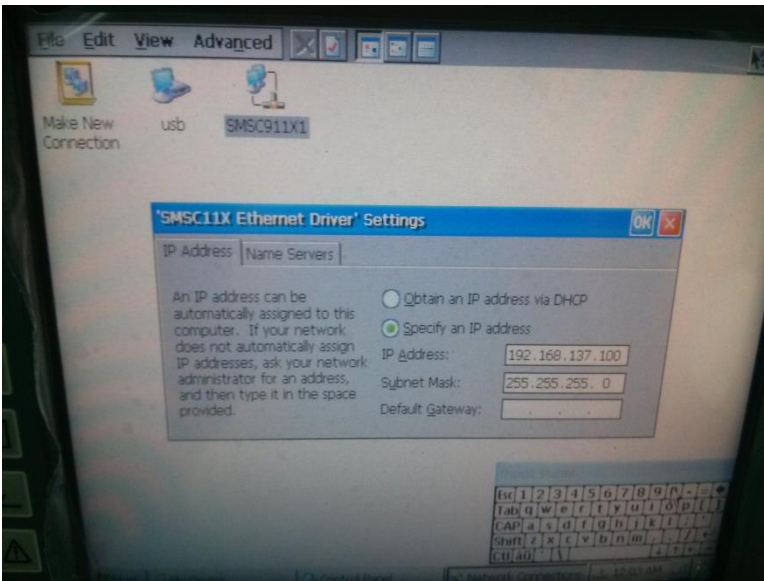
File Edit View Advanced

Make New Connection

usb

SMSC911X1

'SMSC11X Ethernet Driver' Settings

OK

IP Address

Name Servers

An IP address can be automatically assigned to this computer. If your network does not automatically assign IP addresses, ask your network administrator for an address, and then type it in the space provided.

Obtain an IP address via DHCP

Specify an IP address

IP Address: 192.168.137.100

Subnet Mask: 255.255.255. 0

Default Gateway:

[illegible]

Esc 1 2 3 4 5 6 7 8 9 0 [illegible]

Tab q w e r t y u i o p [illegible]

CAP a s d f g h j k l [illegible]

Shift z x c v b n m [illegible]

Ctl áü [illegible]

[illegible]